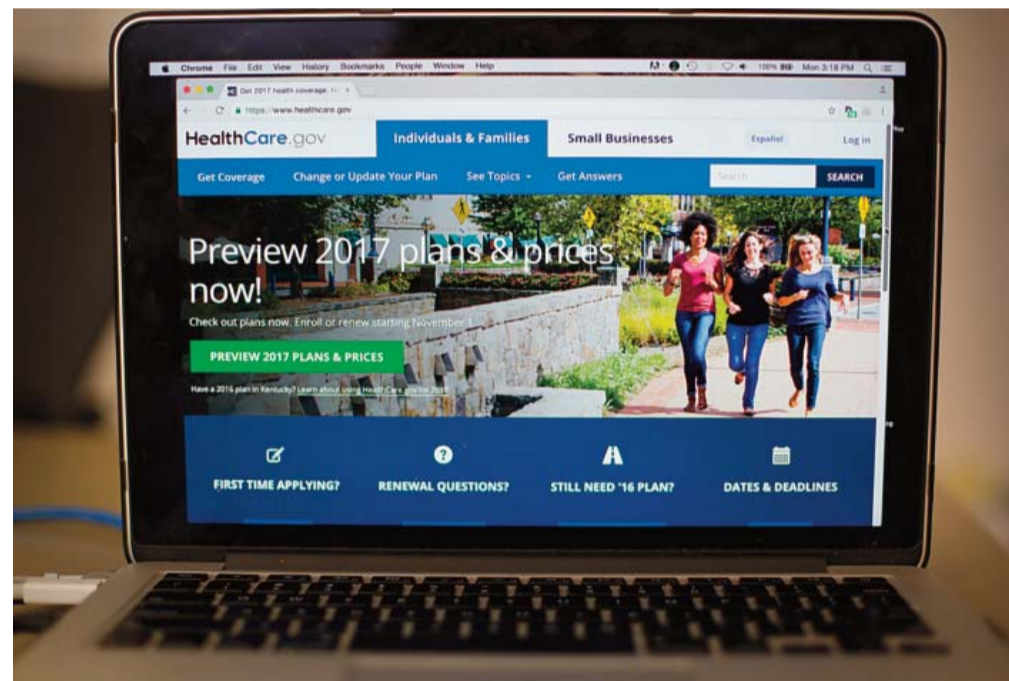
Chrome File Edit View History Bookmarks People Window Help

100% Mon 3:18 PM

Get 2017 health coverage. He

https://www.healthcare.gov

HealthCare.gov

Individuals & Families

Small Businesses

Español

Log in

Get Coverage

Change or Update Your Plan

See Topics

Get Answers

Search

SEARCH

Preview 2017 plans & prices now!

Check out plans now. Enroll or renew starting November 1.

PREVIEW 2017 PLANS & PRICES

Have a 2016 plan in Kentucky? Learn about using HealthCare.gov for 2017

FIRST TIME APPLYING?

RENEWAL QUESTIONS?

STILL NEED '16 PLAN?

DATES & DEADLINES